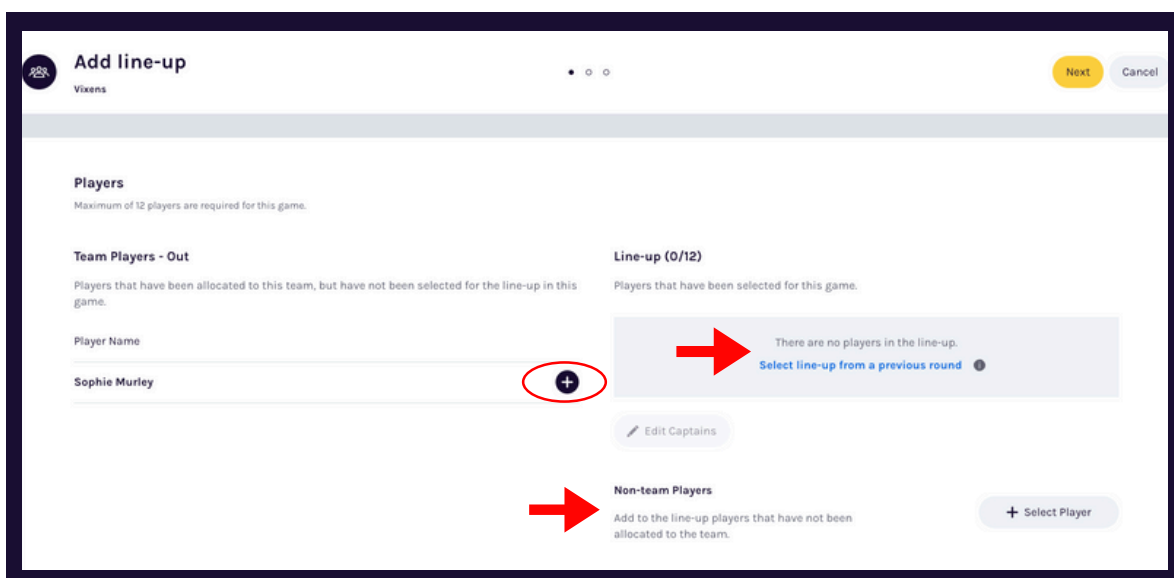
Add line-up
Vixens

Next
Cancel

Players
Maximum of 12 players are required for this game.

Team Players - Out
Players that have been allocated to this team, but have not been selected for the line-up in this game.

Player Name
Sophie Murley

Line-up (0/12)
Players that have been selected for this game.

There are no players in the line-up.
Select line-up from a previous round

Edit Captains

Non-team Players
Add to the line-up players that have not been allocated to the team.

Select Player